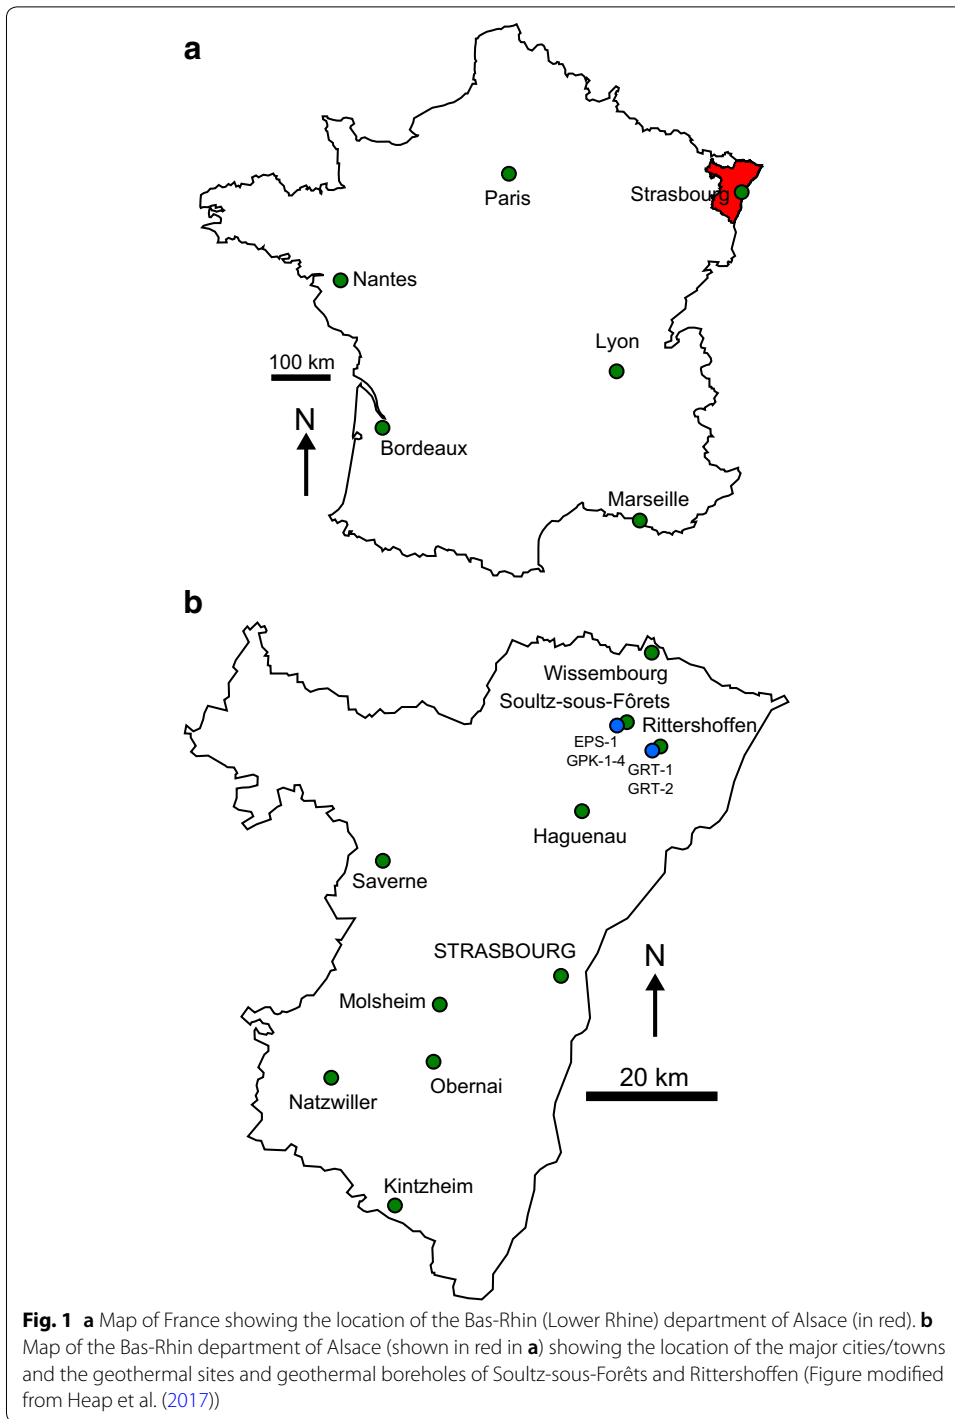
a

Paris

Strasbourg

Nantes

100 km

Lyon

N

Bordeaux

Marseille

b

Wissembourg

Soultz-sous-Fôrets

Rittershoffen

EPS-1

GPK-1-4

GRT-1

GRT-2

Haguenau

Saverne

STRASBOURG

N

Molsheim

Obernai

20 km

Natzwiller

Kintzheim

**Fig. 1** **a** Map of France showing the location of the Bas-Rhin (Lower Rhine) department of Alsace (in red). **b** Map of the Bas-Rhin department of Alsace (shown in red in **a**) showing the location of the major cities/towns and the geothermal sites and geothermal boreholes of Soultz-sous-Forêts and Rittershoffen (Figure modified from Heap et al. (2017))